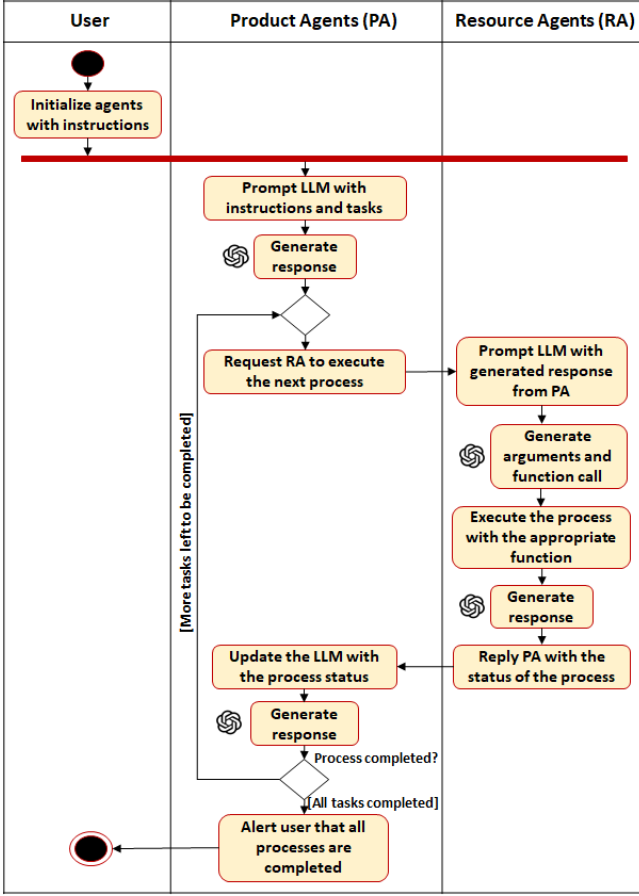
| User | Product Agents (PA) | Resource Agents (RA) |
|---|---|---|

Initialize agents with instructions

Prompt LLM with instructions and tasks

Generate response

Request RA to execute the next process

Prompt LLM with generated response from PA

Generate arguments and function call

Execute the process with the appropriate function

Generate response

Reply PA with the status of the process

Update the LLM with the process status

Generate response

Process completed?

[More tasks left to be completed]

[All tasks completed]

Alert user that all processes are completed